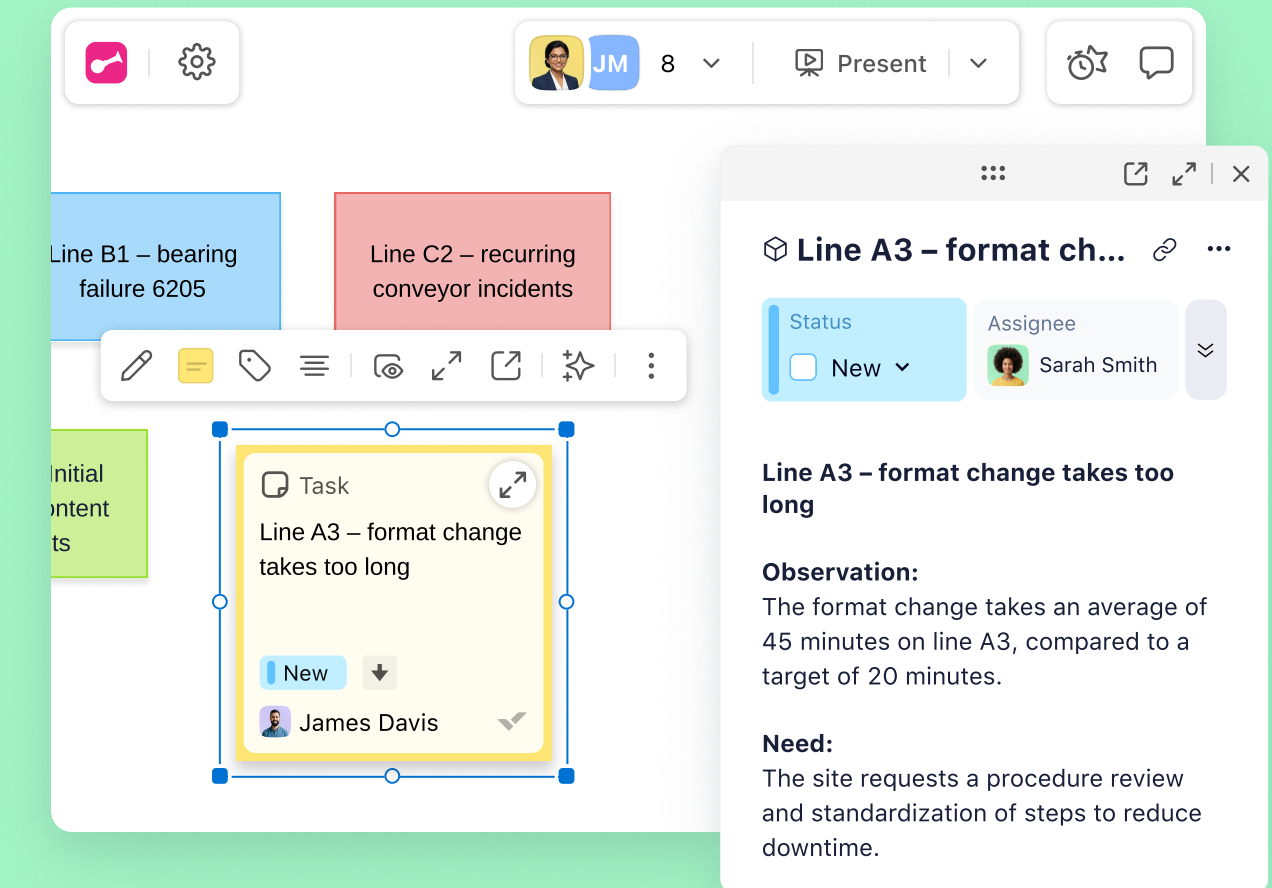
JM 8

Present

Line B1 – bearing failure 6205

Line C2 – recurring conveyor incidents

Initial ontent ts

Task

Line A3 – format change takes too long

New

James Davis

Line A3 – format ch...

Status

New

Assignee

Sarah Smith

**Line A3 – format change takes too long**

**Observation:**
The format change takes an average of 45 minutes on line A3, compared to a target of 20 minutes.

**Need:**
The site requests a procedure review and standardization of steps to reduce downtime.